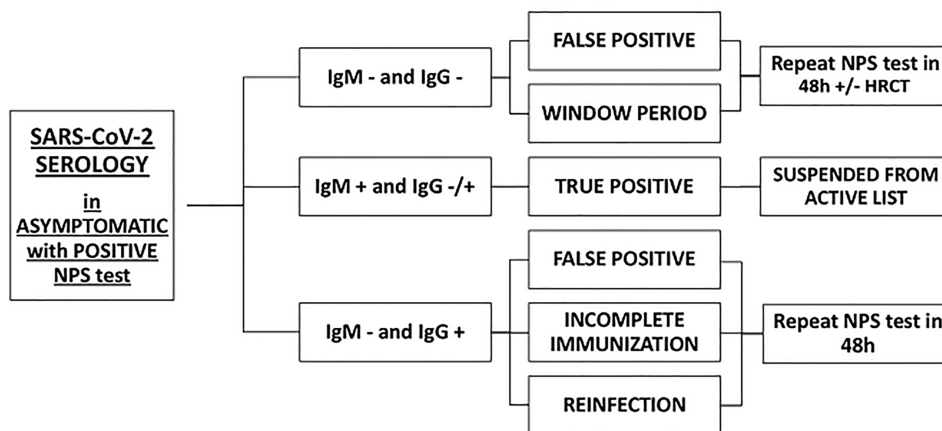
SARS-CoV-2 SEROLOGY in ASYMPTOMATIC with POSITIVE NPS test

IgM - and IgG -

FALSE POSITIVE

WINDOW PERIOD

Repeat NPS test in 48h +/- HRCT

IgM + and IgG -/+

TRUE POSITIVE

SUSPENDED FROM ACTIVE LIST

IgM - and IgG +

FALSE POSITIVE

INCOMPLETE IMMUNIZATION

REINFECTION

Repeat NPS test in 48h